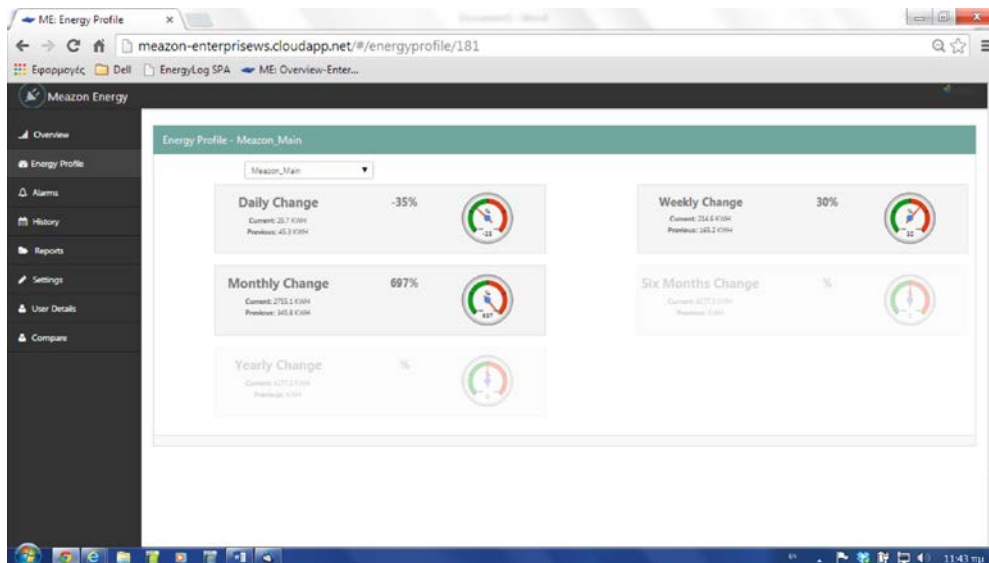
ME: Energy Profile ×

meazon-enterprisews.cloudapp.net/#/energyprofile/181

Εφαρμογές Dell EnergyLog SPA ME: Overview-Enter...

Meazon Energy

Overview
Energy Profile
Alarms
History
Reports
Settings
User Details
Compare

Energy Profile - Meazon_Main

Meazon_Main

Daily Change -35%
Current: 28.7 KWH
Previous: 45.3 KWH
-35

Weekly Change 30%
Current: 214.6 KWH
Previous: 165.2 KWH
30

Monthly Change 697%
Current: 2755.1 KWH
Previous: 345.8 KWH
697

Six Months Change %
Current: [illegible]
Previous: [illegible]

Yearly Change %
Current: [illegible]
Previous: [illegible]

11:43 πμ